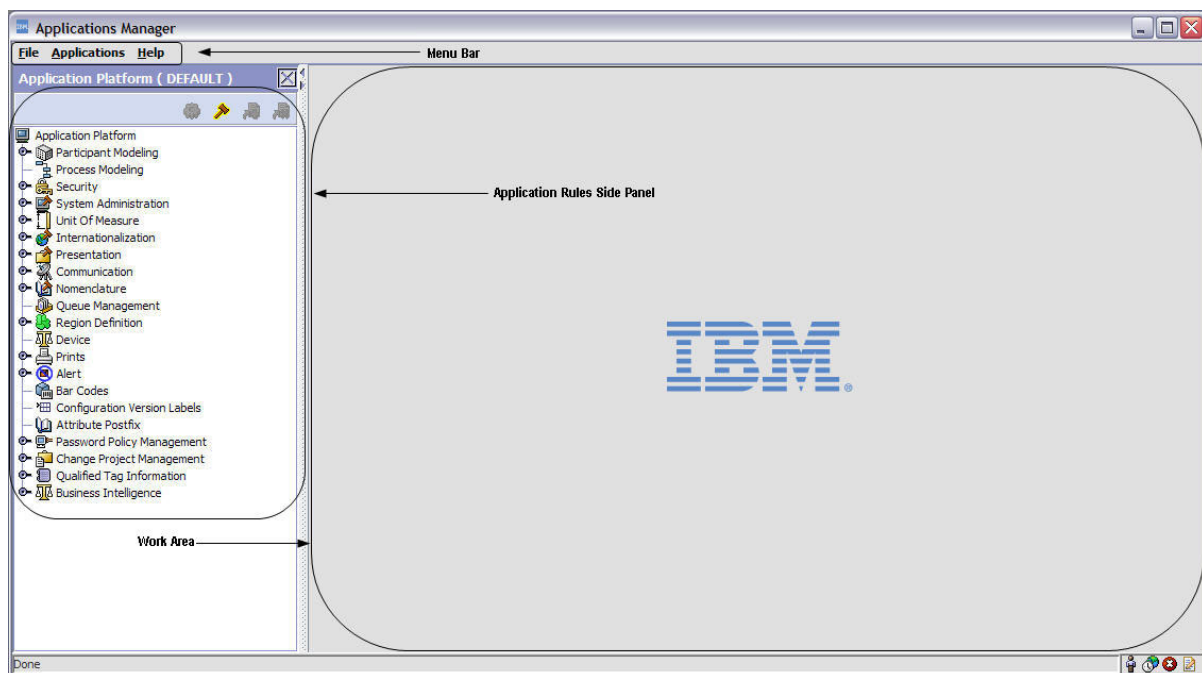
Applications Manager

File Applications Help

Menu Bar

Application Platform ( DEFAULT )

Application Platform
Participant Modeling
Process Modeling
Security
System Administration
Unit Of Measure
Internationalization
Presentation
Communication
Nomenclature
Queue Management
Region Definition
Device
Prints
Alert
Bar Codes
Configuration Version Labels
Attribute Postfix
Password Policy Management
Change Project Management
Qualified Tag Information
Business Intelligence

Application Rules Side Panel

IBM

Work Area

Done